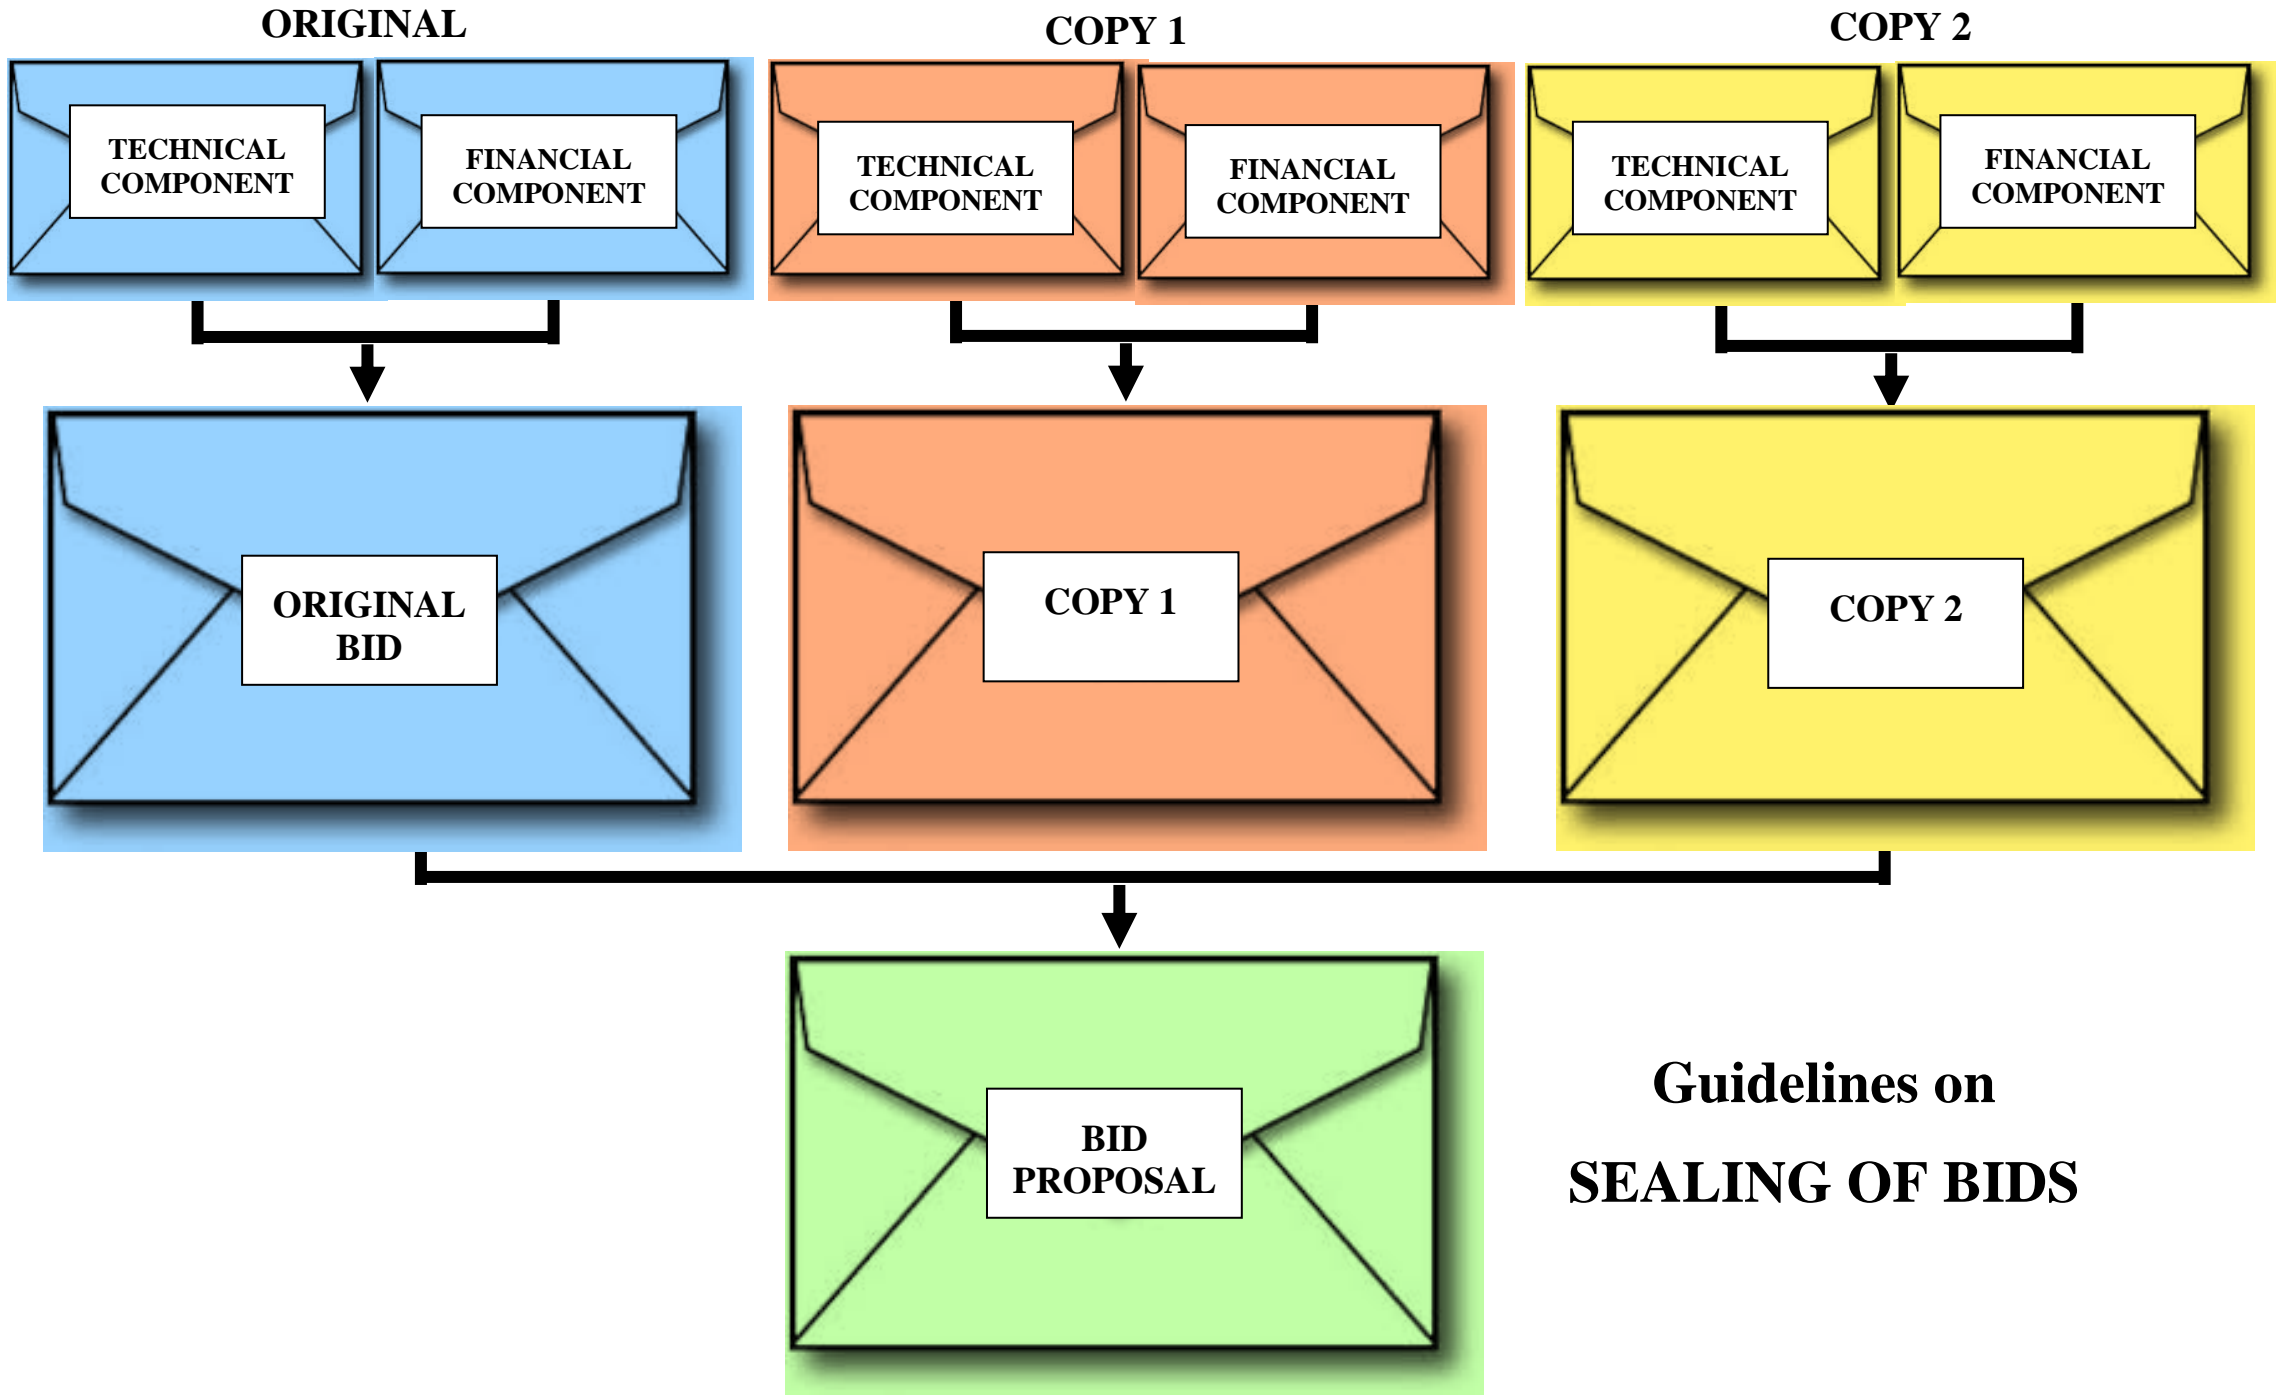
ORIGINAL

TECHNICAL COMPONENT

FINANCIAL COMPONENT

COPY 1

TECHNICAL COMPONENT

FINANCIAL COMPONENT

COPY 2

TECHNICAL COMPONENT

FINANCIAL COMPONENT

ORIGINAL BID

COPY 1

COPY 2

BID PROPOSAL

Guidelines on

SEALING OF BIDS